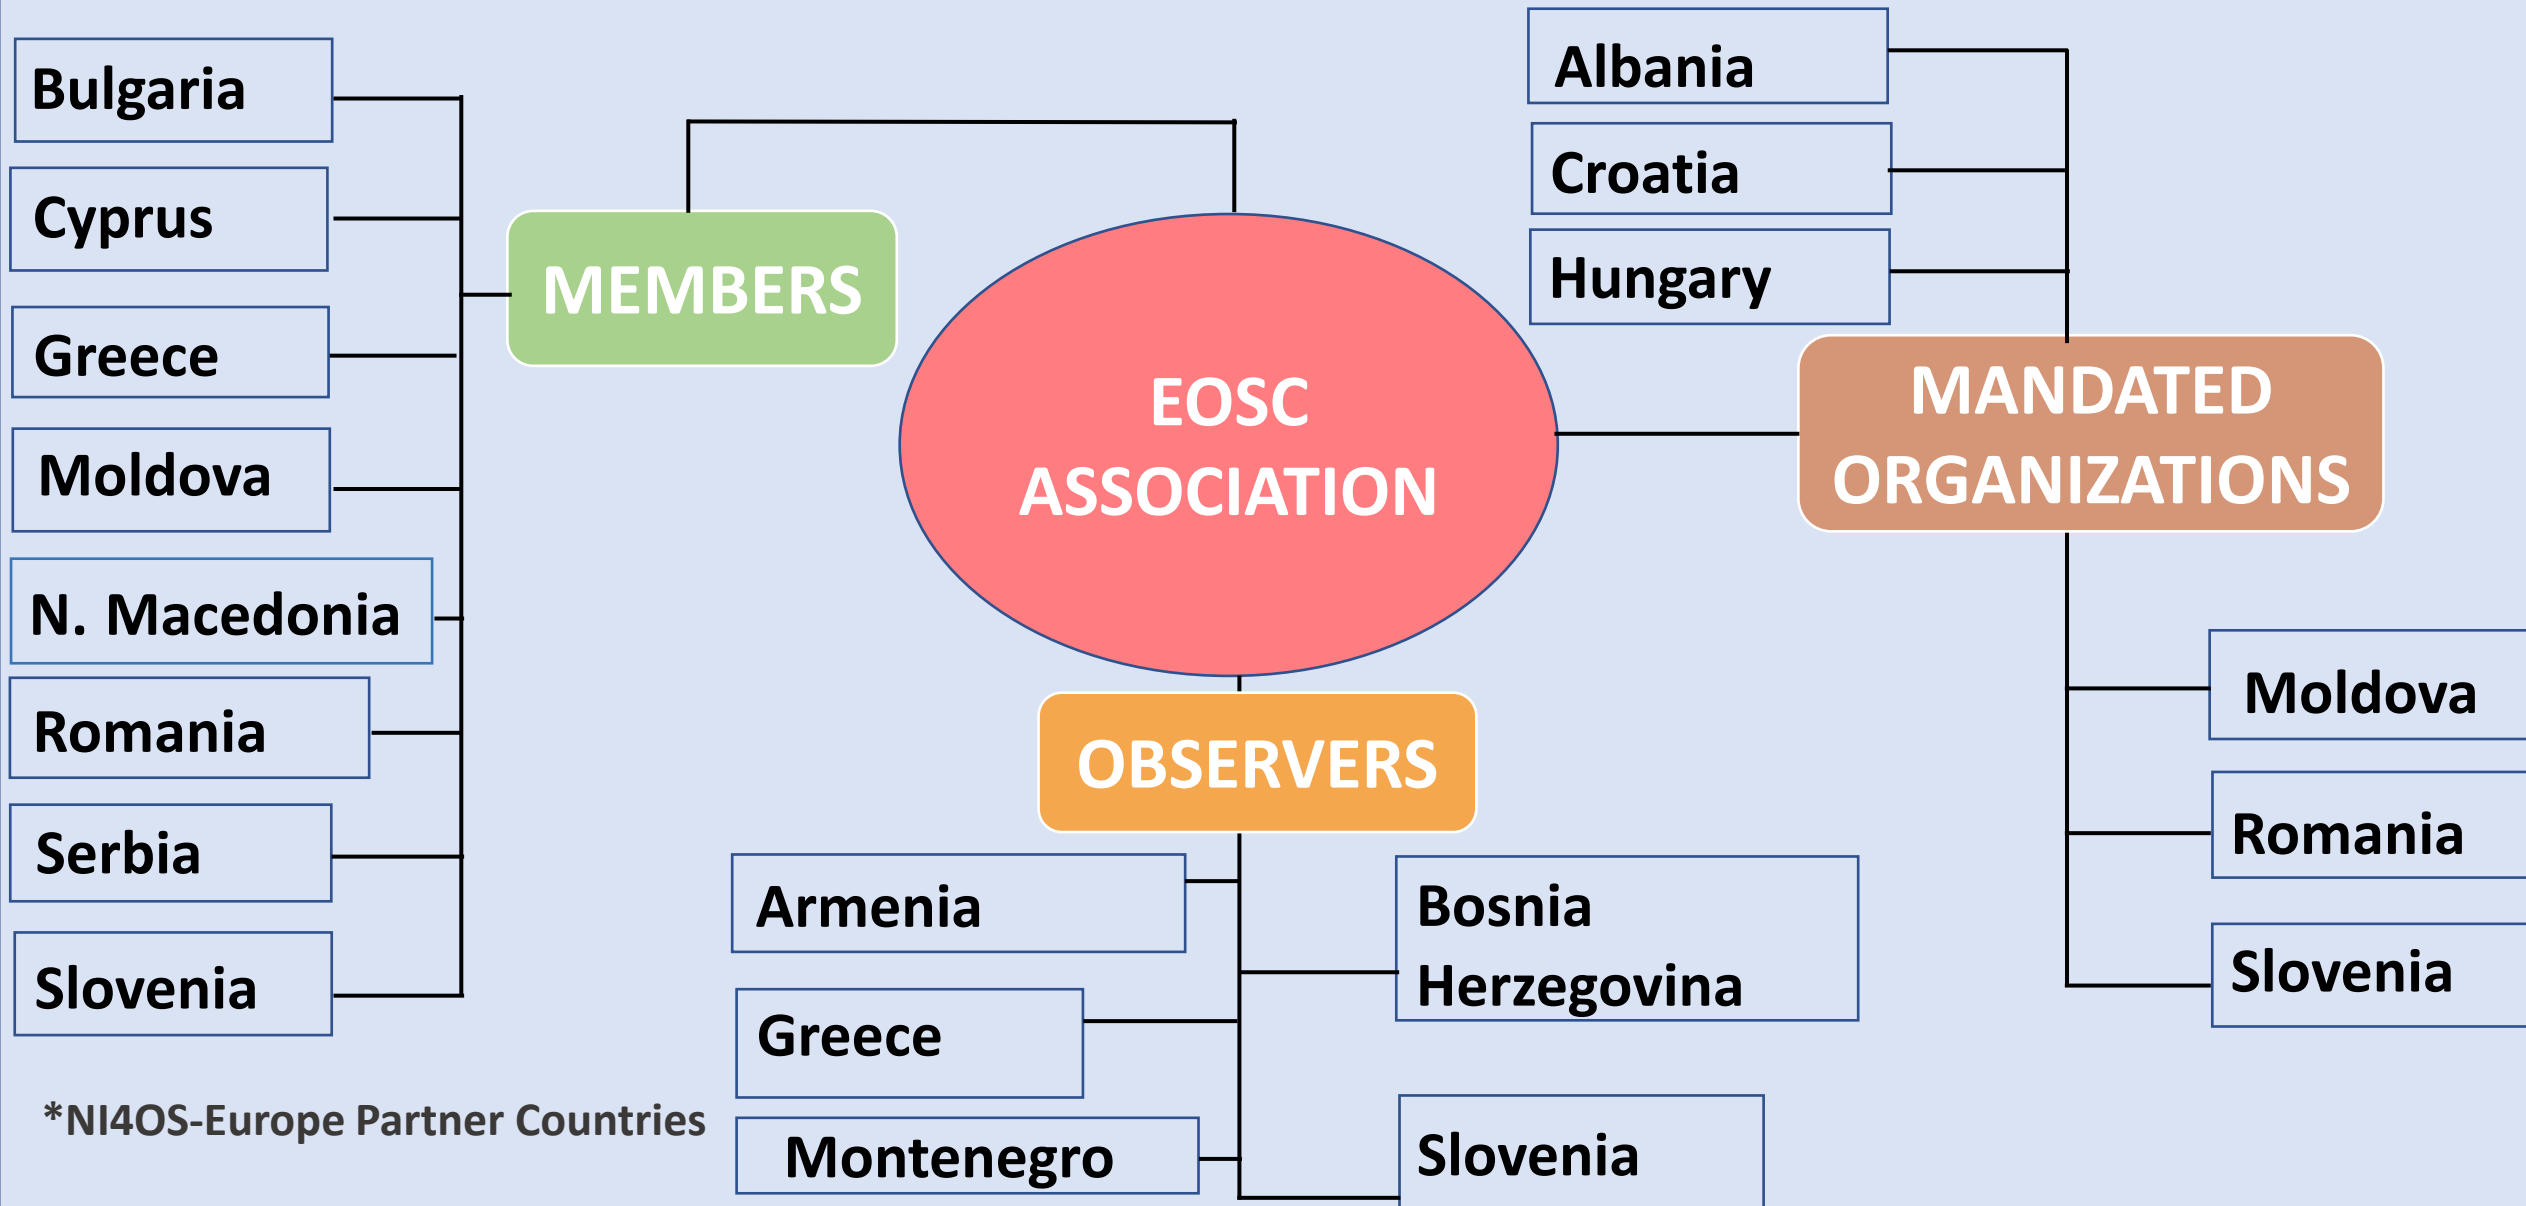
EOSC ASSOCIATION

MEMBERS

Bulgaria

Cyprus

Greece

Moldova

N. Macedonia

Romania

Serbia

Slovenia

MANDATED ORGANIZATIONS

Albania

Croatia

Hungary

Moldova

Romania

Slovenia

OBSERVERS

Armenia

Greece

Montenegro

Bosnia Herzegovina

Slovenia

*NI4OS-Europe Partner Countries